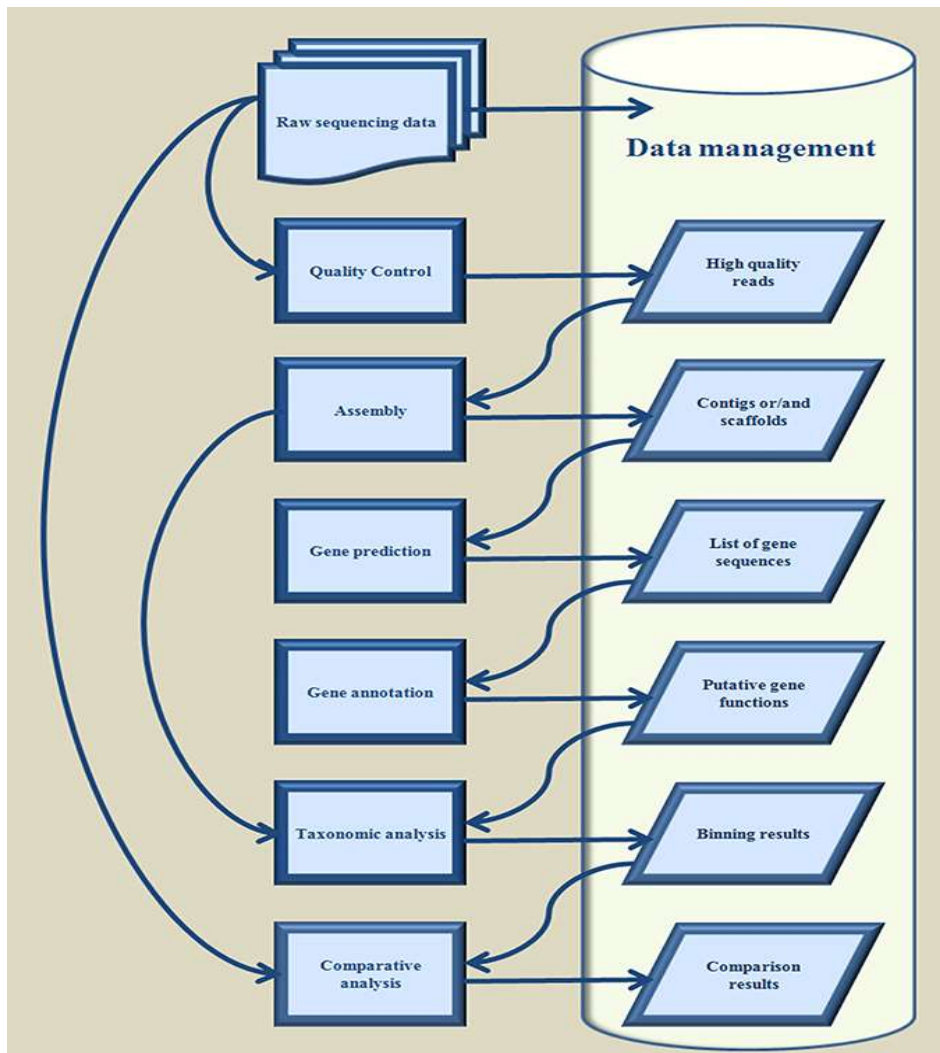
Raw sequencing data

Data management

Quality Control

High quality reads

Assembly

Contigs or/and scaffolds

Gene prediction

List of gene sequences

Gene annotation

Putative gene functions

Taxonomic analysis

Binning results

Comparative analysis

Comparison results